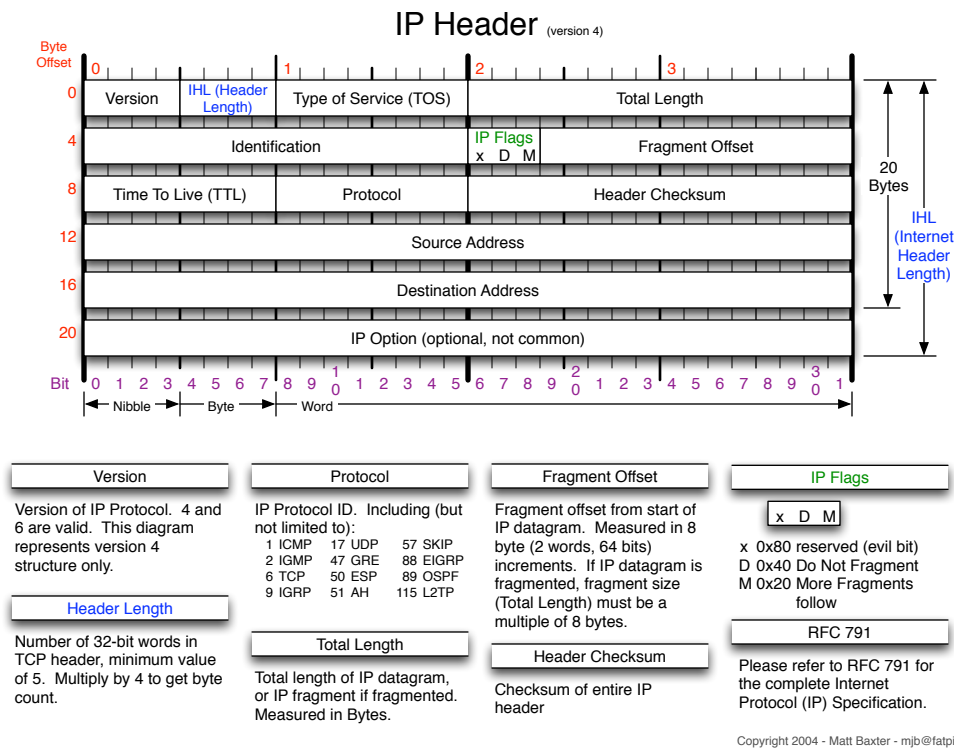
IP Header (version 4)

Byte Offset

0 1 2 3

0 Version | IHL (Header Length) | Type of Service (TOS) | Total Length

4 Identification | IP Flags x D M | Fragment Offset

8 Time To Live (TTL) | Protocol | Header Checksum

12 Source Address

16 Destination Address

20 IP Option (optional, not common)

20 Bytes

IHL (Internet Header Length)

Bit 0 1 2 3 4 5 6 7 8 9 10 1 2 3 4 5 6 7 8 9 20 1 2 3 4 5 6 7 8 9 30 1

Nibble Byte Word

Version

Version of IP Protocol. 4 and 6 are valid. This diagram represents version 4 structure only.

Header Length

Number of 32-bit words in TCP header, minimum value of 5. Multiply by 4 to get byte count.

Protocol

IP Protocol ID. Including (but not limited to):

| | | |
|---|---|---|
| 1 ICMP | 17 UDP | 57 SKIP |
| 2 IGMP | 47 GRE | 88 EIGRP |
| 6 TCP | 50 ESP | 89 OSPF |
| 9 IGRP | 51 AH | 115 L2TP |

Total Length

Total length of IP datagram, or IP fragment if fragmented. Measured in Bytes.

Fragment Offset

Fragment offset from start of IP datagram. Measured in 8 byte (2 words, 64 bits) increments. If IP datagram is fragmented, fragment size (Total Length) must be a multiple of 8 bytes.

Header Checksum

Checksum of entire IP header

IP Flags

x D M

x 0x80 reserved (evil bit)
D 0x40 Do Not Fragment
M 0x20 More Fragments follow

RFC 791

Please refer to RFC 791 for the complete Internet Protocol (IP) Specification.

Copyright 2004 - Matt Baxter - mjb@fatpi